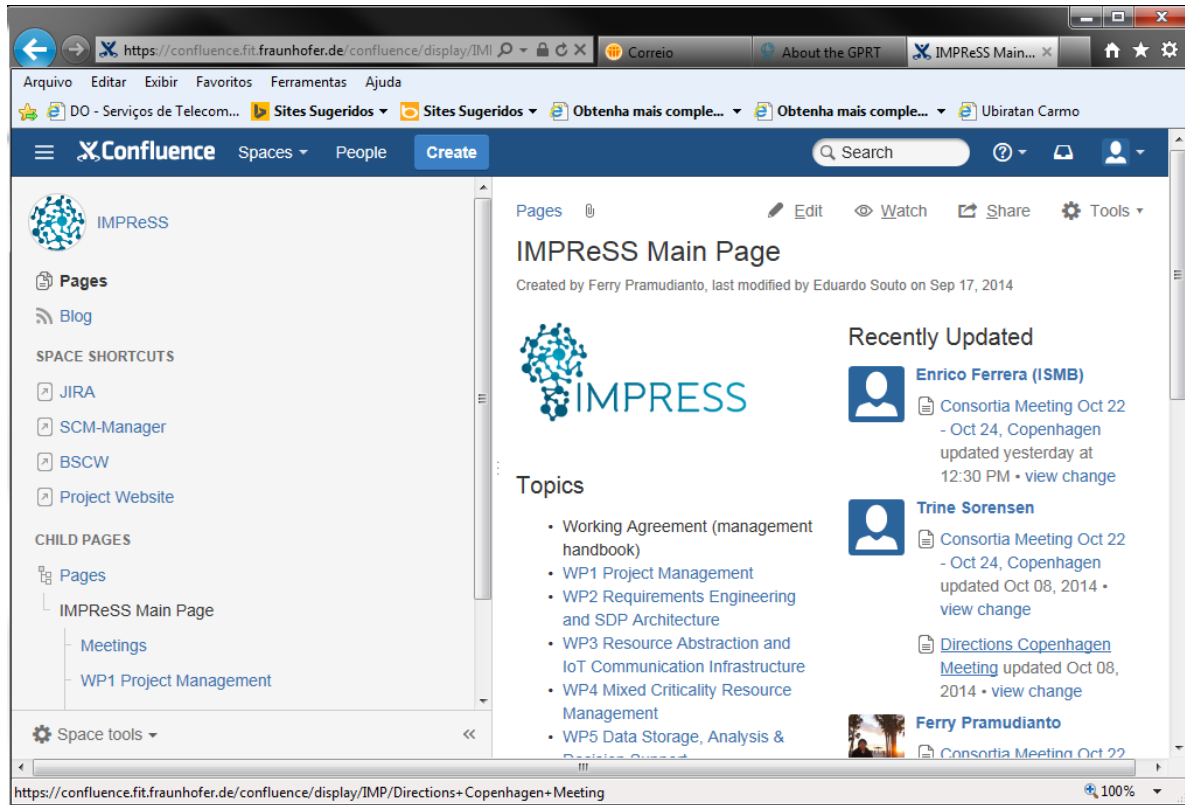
https://confluence.fit.fraunhofer.de/confluence/display/IMI
Correio
About the GPRT
IMPReSS Main...

Arquivo Editar Exibir Favoritos Ferramentas Ajuda
DO - Serviços de Telecom... Sites Sugeridos Sites Sugeridos Obtenha mais comple... Obtenha mais comple... Ubiratan Carmo

Confluence Spaces People Create Search

IMPReSS
Pages
Blog
SPACE SHORTCUTS
JIRA
SCM-Manager
BSCW
Project Website
CHILD PAGES
Pages
IMPReSS Main Page
Meetings
WP1 Project Management
Space tools

Pages Edit Watch Share Tools

IMPReSS Main Page

Created by Ferry Pramudianto, last modified by Eduardo Souto on Sep 17, 2014

IMPRESS

Topics

- Working Agreement (management handbook)
- WP1 Project Management
- WP2 Requirements Engineering and SDP Architecture
- WP3 Resource Abstraction and IoT Communication Infrastructure
- WP4 Mixed Criticality Resource Management
- WP5 Data Storage, Analysis & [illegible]

Recently Updated

Enrico Ferrera (ISMB)
Consortia Meeting Oct 22 - Oct 24, Copenhagen updated yesterday at 12:30 PM • view change

Trine Sorensen
Consortia Meeting Oct 22 - Oct 24, Copenhagen updated Oct 08, 2014 • view change

Directions Copenhagen Meeting updated Oct 08, 2014 • view change

Ferry Pramudianto
Consortia Meeting Oct 22

https://confluence.fit.fraunhofer.de/confluence/display/IMP/Directions+Copenhagen+Meeting
100%